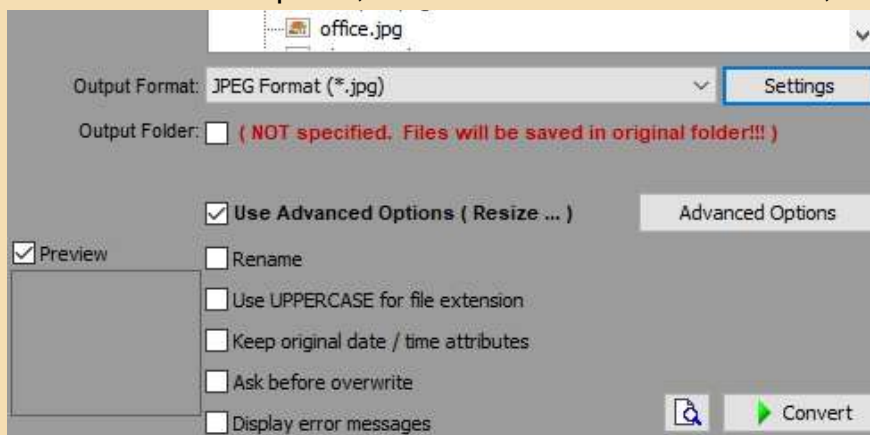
office.jpg

Output Format: JPEG Format (*.jpg)

Settings

Output Folder: ( NOT specified. Files will be saved in original folder!!! )

Use Advanced Options ( Resize ... )

Advanced Options

Preview

Rename

Use UPPERCASE for file extension

Keep original date / time attributes

Ask before overwrite

Display error messages

Convert